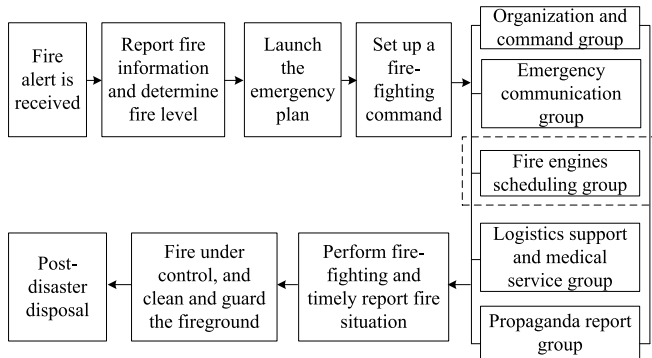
Fire alert is received

Report fire information and determine fire level

Launch the emergency plan

Set up a fire-fighting command

Organization and command group

Emergency communication group

Fire engines scheduling group

Logistics support and medical service group

Propaganda report group

Perform fire-fighting and timely report fire situation

Fire under control, and clean and guard the fireground

Post-disaster disposal